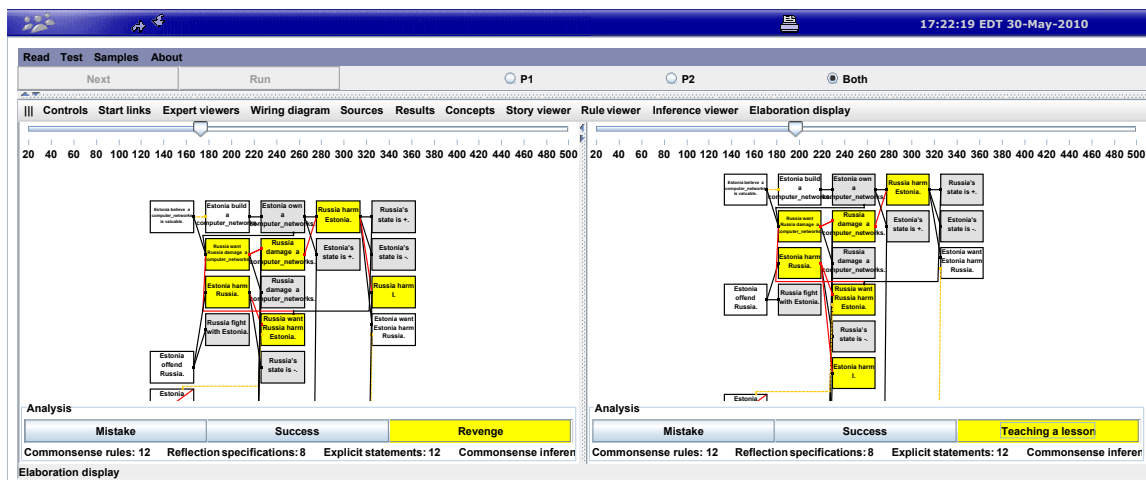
17:22:19 EDT 30-May-2010

Read Test Samples About

Next Run

P1 P2 Both

||| Controls Start links Expert viewers Wiring diagram Sources Results Concepts Story viewer Rule viewer Inference viewer Elaboration display

20 40 60 80 100 120 140 160 180 200 220 240 260 280 300 320 340 360 380 400 420 440 460 480 500

Estonia believe a computer_networks is valuable.

Estonia build a computer_networks.

Estonia own a computer_networks.

Russia harm Estonia.

Russia's state is +.

Russia want Russia damage a computer_networks.

Russia damage a computer_networks.

Estonia's state is +.

Russia's state is -.

Estonia harm Russia.

Russia damage a computer_networks.

Russia harm I.

Russia fight with Estonia.

Russia want Russia harm Estonia.

Estonia want Estonia harm Russia.

Estonia offend Russia.

Russia's state is -.

Estonia

Analysis

Mistake Success Revenge

Commonsense rules: 12 Reflection specifications: 8 Explicit statements: 12 Commonsense inferen

20 40 60 80 100 120 140 160 180 200 220 240 260 280 300 320 340 360 380 400 420 440 460 480 500

Estonia believe a computer_networks is valuable.

Estonia build a computer_networks.

Estonia own a computer_networks.

Russia harm Estonia.

Russia's state is +.

Russia want Russia damage a computer_networks.

Russia damage a computer_networks.

Estonia's state is +.

Russia's state is -.

Estonia harm Russia.

Russia damage a computer_networks.

Estonia want Estonia harm Russia.

Estonia offend Russia.

Russia fight with Estonia.

Russia want Russia harm Estonia.

Russia's state is -.

Estonia harm I.

Estonia

Analysis

Mistake Success Teaching a lesson

Commonsense rules: 12 Reflection specifications: 8 Explicit statements: 12 Commonsense inferen

Elaboration display